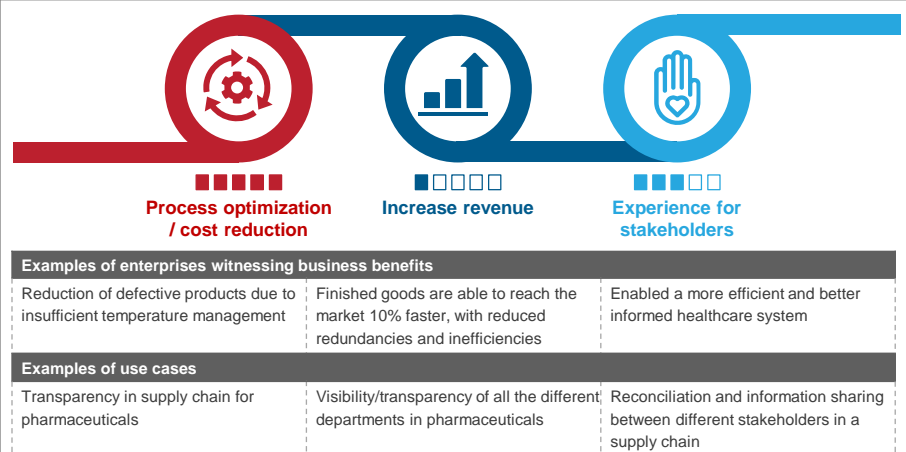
Process optimization / cost reduction

Increase revenue

Experience for stakeholders

| Examples of enterprises witnessing business benefits | | |
|---|---|---|
| Reduction of defective products due to insufficient temperature management | Finished goods are able to reach the market 10% faster, with reduced redundancies and inefficiencies | Enabled a more efficient and better informed healthcare system |
| **Examples of use cases** | | |
| Transparency in supply chain for pharmaceuticals | Visibility/transparency of all the different departments in pharmaceuticals | Reconciliation and information sharing between different stakeholders in a supply chain |